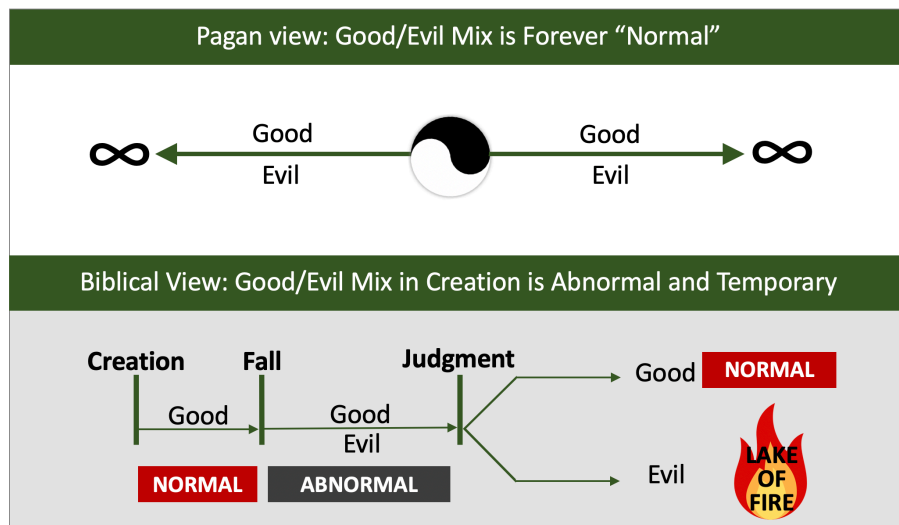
Pagan view: Good/Evil Mix is Forever “Normal”

$\infty$ Good Evil Good Evil $\infty$

Biblical View: Good/Evil Mix in Creation is Abnormal and Temporary

Creation

Fall

Judgment

Good

Good
Evil

Good NORMAL

Evil LAKE OF FIRE

NORMAL

ABNORMAL